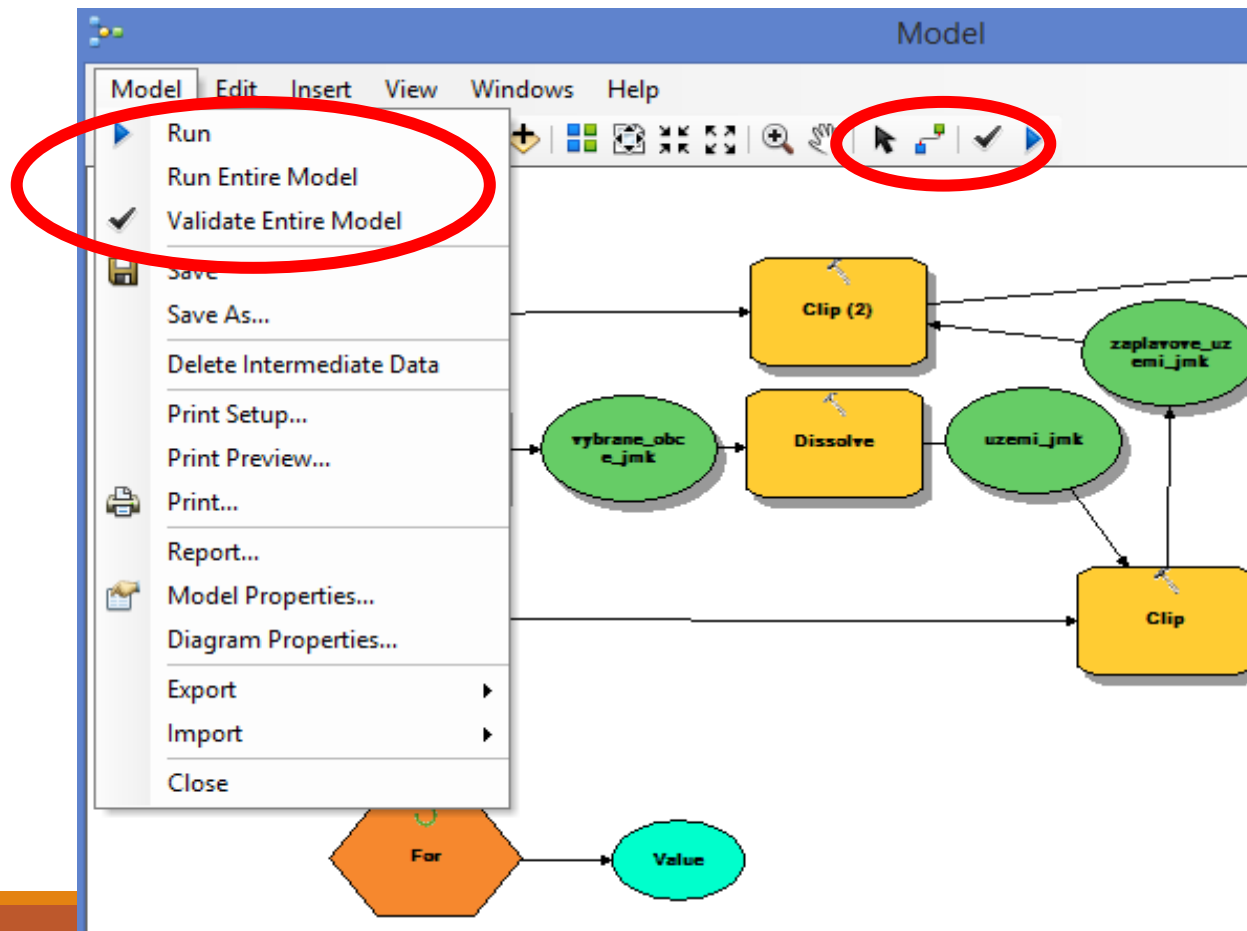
Model

Model Edit Insert View Windows Help

Run
Run Entire Model
Validate Entire Model
Save
Save As...
Delete Intermediate Data
Print Setup...
Print Preview...
Print...
Report...
Model Properties...
Diagram Properties...
Export
Import
Close

Clip (2)
zaplavove_uzemi_jmk
vybrane_obce_jmk
Dissolve
uzemi_jmk
Clip
For
Value